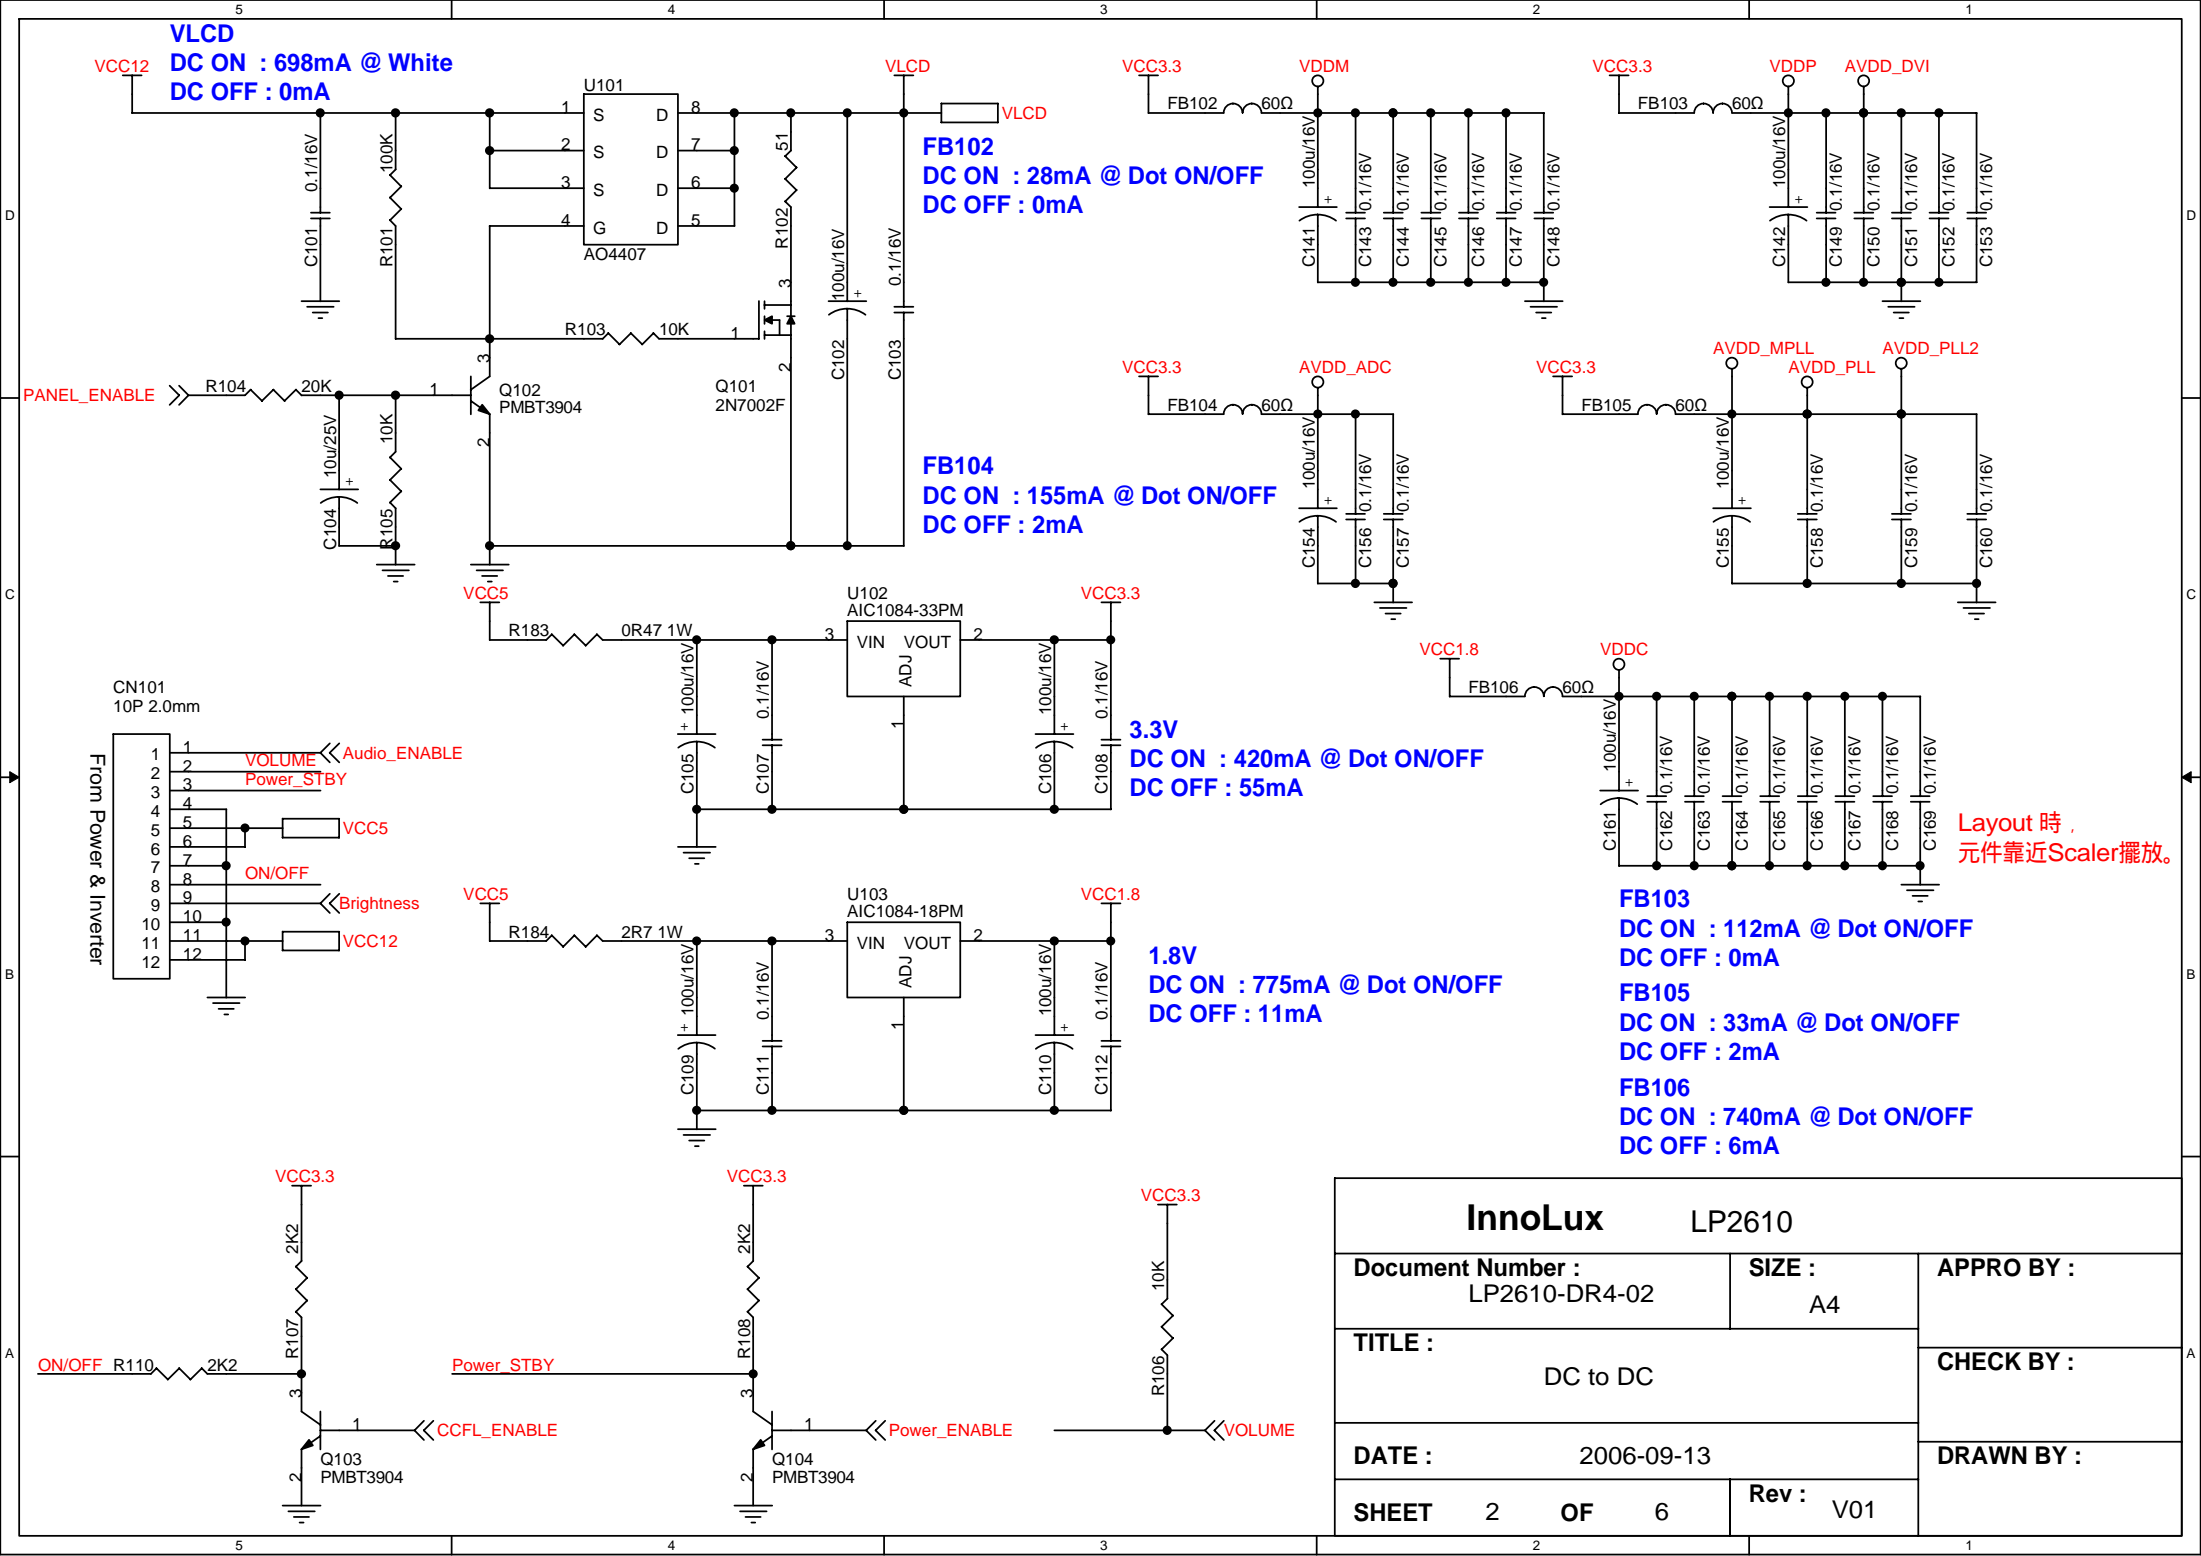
5 4 3 2 1

VLCD
DC ON : 698mA @ White
DC OFF : 0mA

VCC12
U101
1 S D 8
2 S D 7
3 S D 6
4 G D 5
AO4407
0.1/16V
C101
100K
R101
51
R102
VLCD
VLCD
R103 10K
Q101
2N7002F
100u/16V
C102
0.1/16V
C103

FB102
DC ON : 28mA @ Dot ON/OFF
DC OFF : 0mA

PANEL_ENABLE
R104 20K
Q102
PMBT3904
10u/25V
C104
10K
R105

FB104
DC ON : 155mA @ Dot ON/OFF
DC OFF : 2mA

VCC3.3 VDDM
FB102 60Ω
100u/16V
C141 C143 C144 C145 C146 C147 C148
0.1/16V

VCC3.3 VDDP AVDD_DVI
FB103 60Ω
100u/16V
C142 C149 C150 C151 C152 C153
0.1/16V

VCC3.3 AVDD_ADC
FB104 60Ω
100u/16V
C154 C156 C157
0.1/16V

VCC3.3 AVDD_MPLL AVDD_PLL AVDD_PLL2
FB105 60Ω
100u/16V
C155 C158 C159 C160
0.1/16V

VCC5
R183 0R47 1W
U102
AIC1084-33PM
VIN VOUT
ADJ
VCC3.3
100u/16V
C105
0.1/16V
C107
100u/16V
C106
0.1/16V
C108

3.3V
DC ON : 420mA @ Dot ON/OFF
DC OFF : 55mA

VCC1.8 VDDC
FB106 60Ω
100u/16V
C161 C162 C163 C164 C165 C166 C167 C168 C169
0.1/16V

Layout 時，
元件靠近Scaler擺放。

CN101
10P 2.0mm
From Power & Inverter
1 2 3 4 5 6 7 8 9 10 11 12
VOLUME
Audio_ENABLE
Power_STBY
VCC5
ON/OFF
Brightness
VCC12

VCC5
R184 2R7 1W
U103
AIC1084-18PM
VIN VOUT
ADJ
VCC1.8
100u/16V
C109
0.1/16V
C111
100u/16V
C110
0.1/16V
C112

1.8V
DC ON : 775mA @ Dot ON/OFF
DC OFF : 11mA

FB103
DC ON : 112mA @ Dot ON/OFF
DC OFF : 0mA
FB105
DC ON : 33mA @ Dot ON/OFF
DC OFF : 2mA
FB106
DC ON : 740mA @ Dot ON/OFF
DC OFF : 6mA

VCC3.3
2K2
R107
ON/OFF R110 2K2
CCFL_ENABLE
Q103
PMBT3904

VCC3.3
2K2
R108
Power_STBY
Power_ENABLE
Q104
PMBT3904

VCC3.3
10K
R106
VOLUME

InnoLux LP2610
Document Number :
LP2610-DR4-02
SIZE :
A4
APPRO BY :
TITLE :
DC to DC
CHECK BY :
DATE : 2006-09-13
DRAWN BY :
SHEET 2 OF 6
Rev : V01